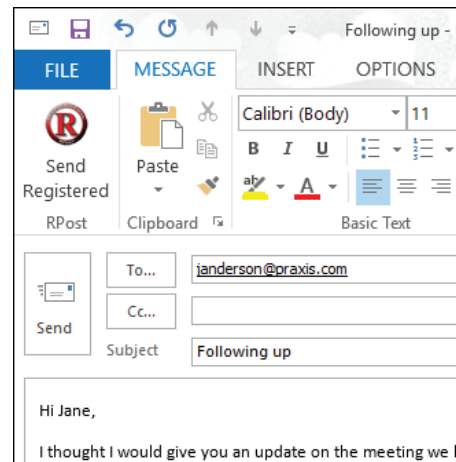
Following up -

FILE
MESSAGE
INSERT
OPTIONS

Send Registered
RPost

Paste
Clipboard

Calibri (Body)
11
B
I
U
Basic Text

Send
To...
janderson@praxis.com
Cc...
Subject
Following up

Hi Jane,

I thought I would give you an update on the meeting we